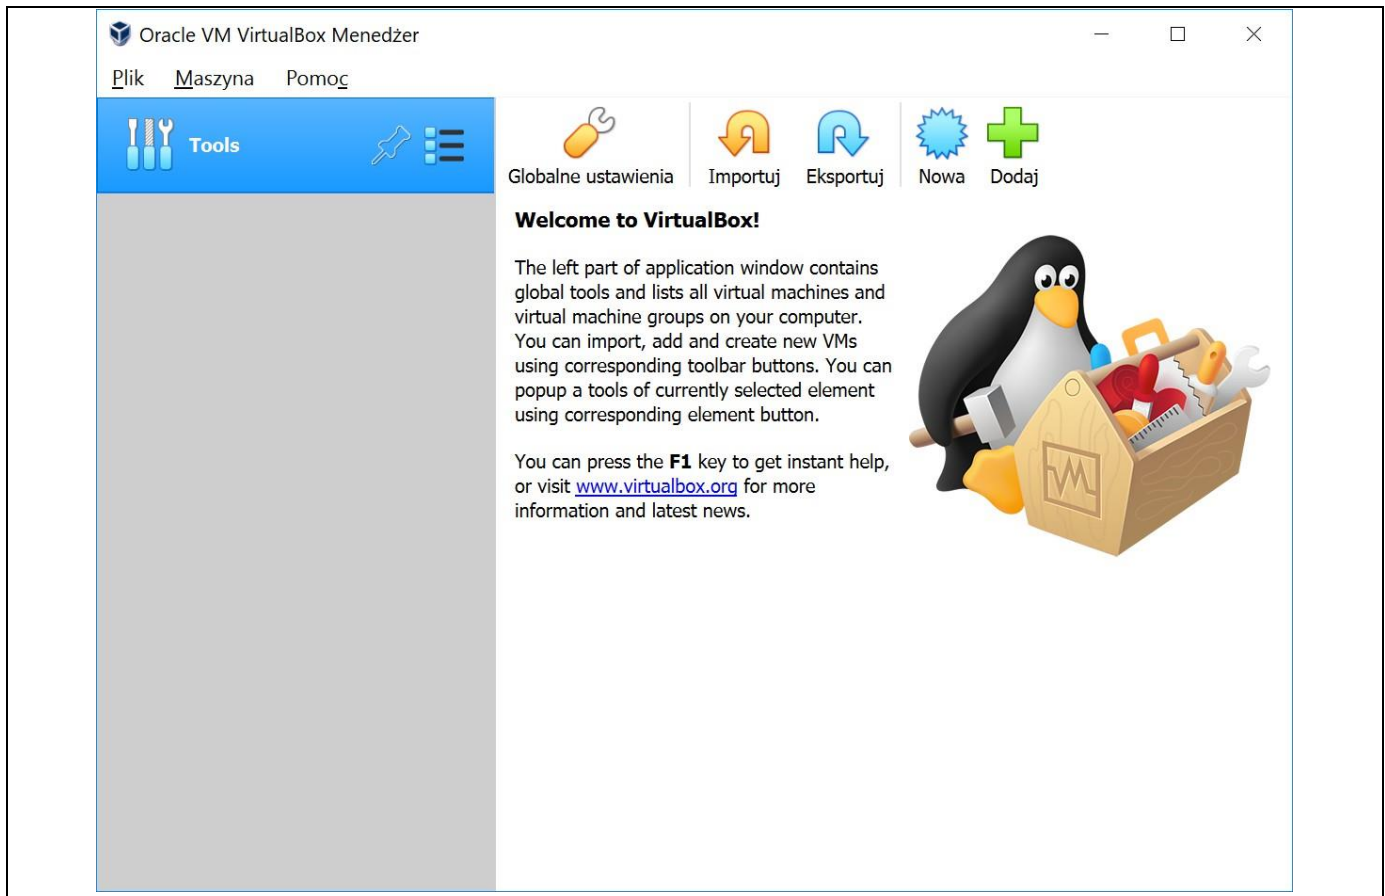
Oracle VM VirtualBox Menedżer

Plik Maszyna Pomoc

Tools

Globalne ustawienia Importuj Eksportuj Nowa Dodaj

**Welcome to VirtualBox!**

The left part of application window contains global tools and lists all virtual machines and virtual machine groups on your computer. You can import, add and create new VMs using corresponding toolbar buttons. You can popup a tools of currently selected element using corresponding element button.

You can press the **F1** key to get instant help, or visit www.virtualbox.org for more information and latest news.